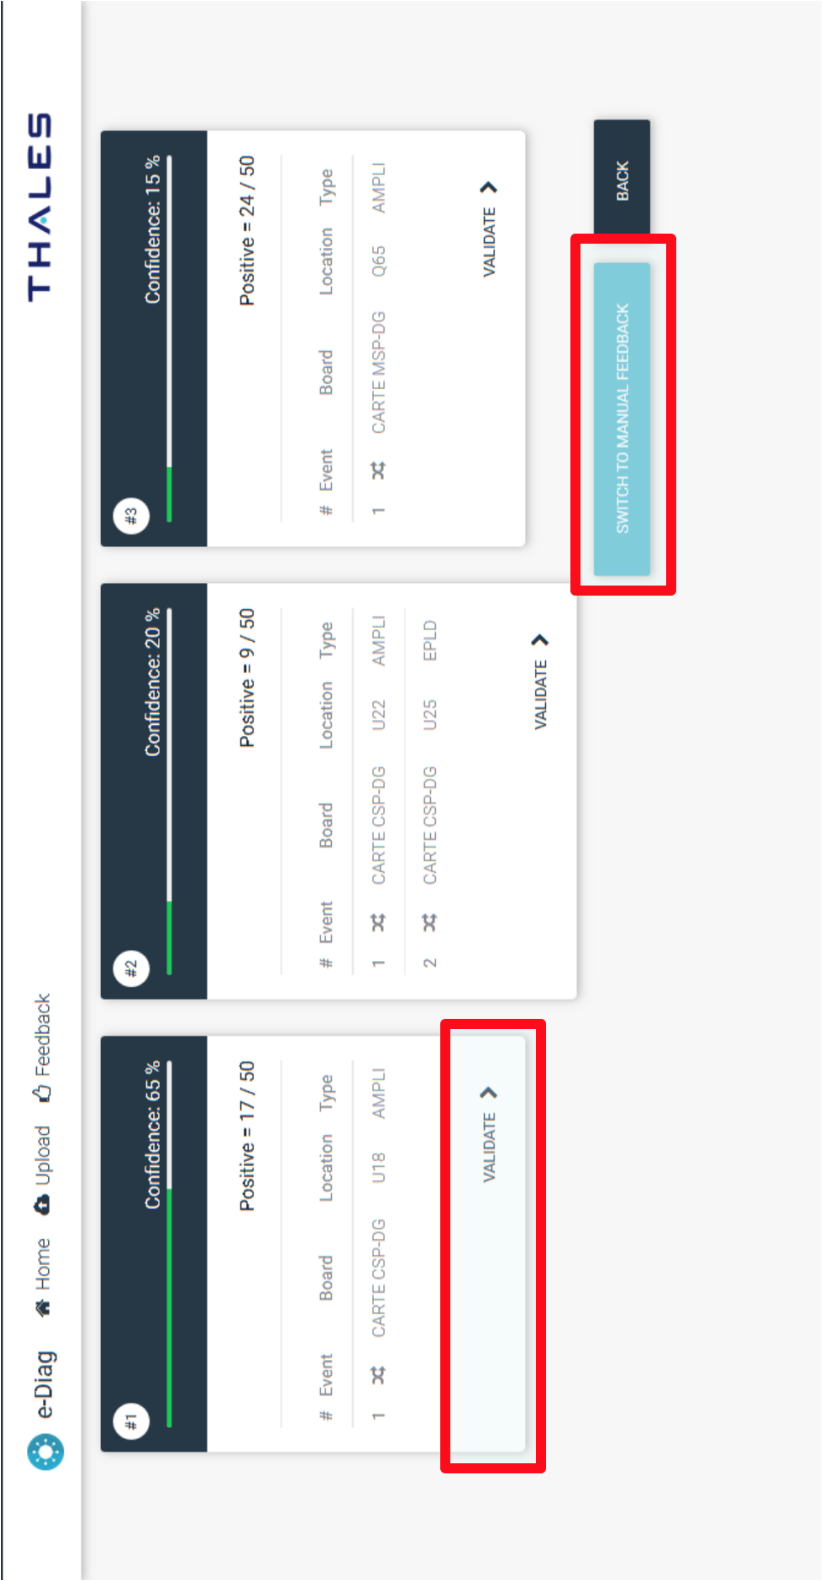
e-Diag Home Upload Feedback

THALES

#1 Confidence: 65 %

Positive = 17 / 50

| # | Event | Board | Location | Type |
|---|---|---|---|---|
| 1 | | CARTE CSP-DG | U18 | AMPLI |

VALIDATE

#2 Confidence: 20 %

Positive = 9 / 50

| # | Event | Board | Location | Type |
|---|---|---|---|---|
| 1 | | CARTE CSP-DG | U22 | AMPLI |
| 2 | | CARTE CSP-DG | U25 | EPLD |

VALIDATE

#3 Confidence: 15 %

Positive = 24 / 50

| # | Event | Board | Location | Type |
|---|---|---|---|---|
| 1 | | CARTE MSP-DG | Q65 | AMPLI |

VALIDATE

SWITCH TO MANUAL FEEDBACK

BACK